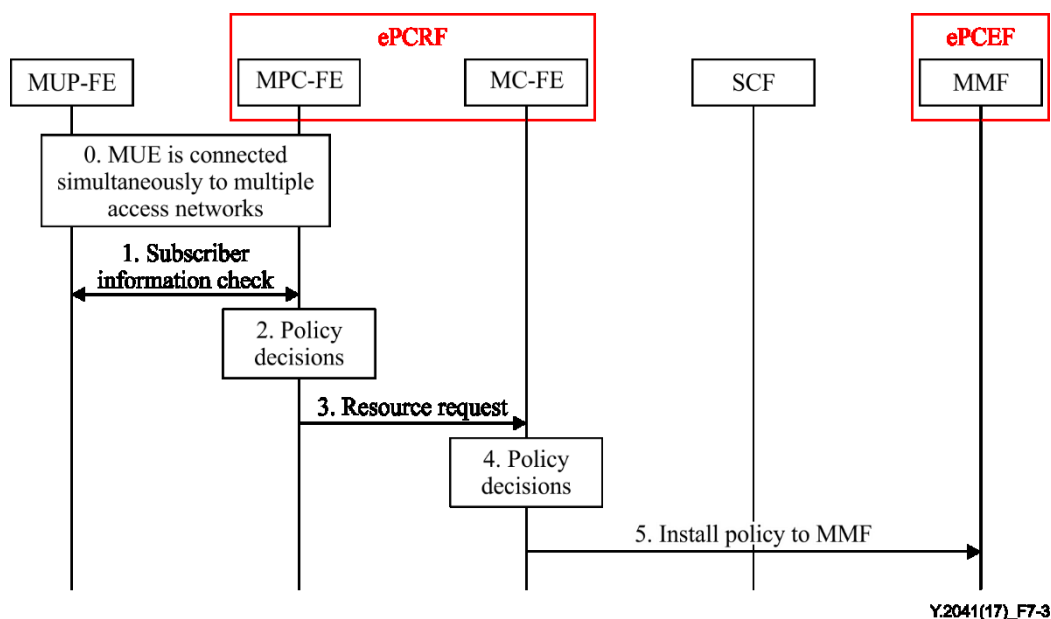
ePCRF

ePCEF

MUP-FE

MPC-FE

MC-FE

SCF

MMF

0. MUE is connected simultaneously to multiple access networks

1. Subscriber information check

2. Policy decisions

3. Resource request

4. Policy decisions

5. Install policy to MMF

Y.2041(17)_F7-3